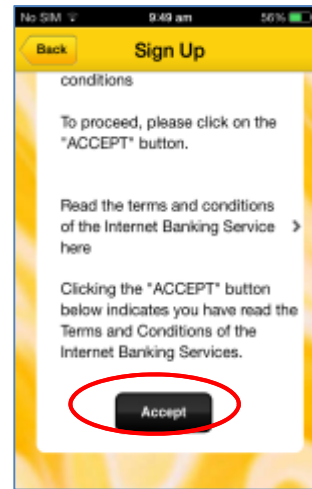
No SIM 9:49 am 56%

Back

Sign Up

conditions

To proceed, please click on the "ACCEPT" button.

Read the terms and conditions of the Internet Banking Service here

Clicking the "ACCEPT" button below indicates you have read the Terms and Conditions of the Internet Banking Services.

Accept